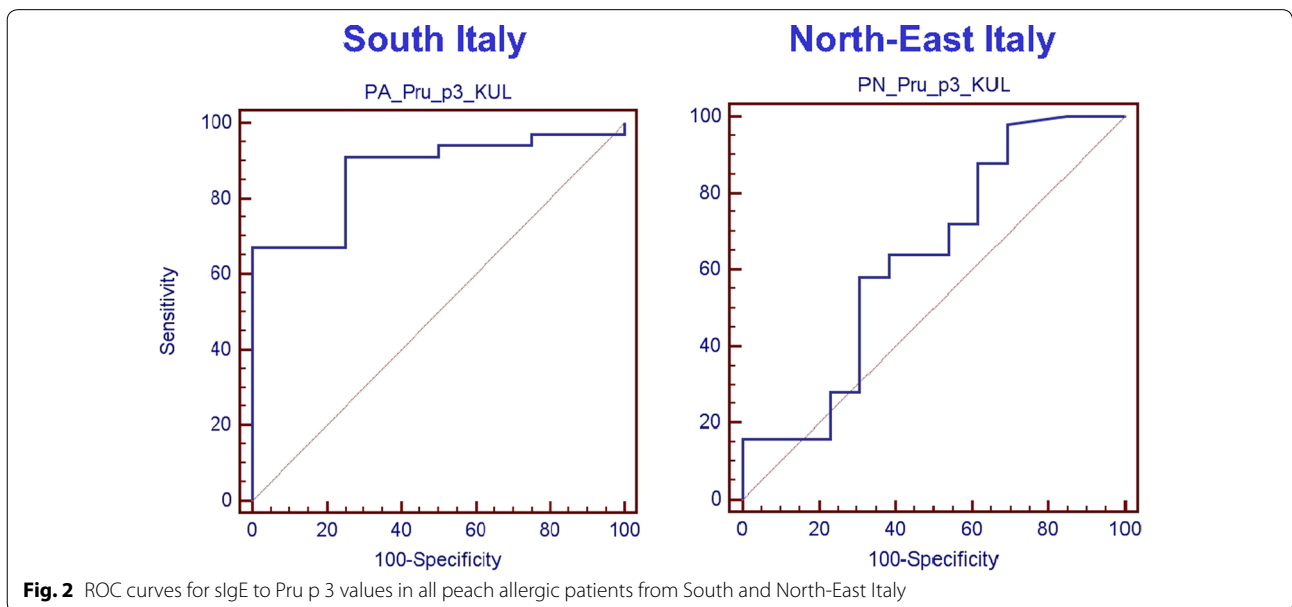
South Italy

PA_Pru_p3_KUL

Sensitivity

100
80
60
40
20
0

0 20 40 60 80 100

100-Specificity

North-East Italy

PN_Pru_p3_KUL

100
80
60
40
20
0

0 20 40 60 80 100

100-Specificity

**Fig. 2** ROC curves for sIgE to Pru p 3 values in all peach allergic patients from South and North-East Italy